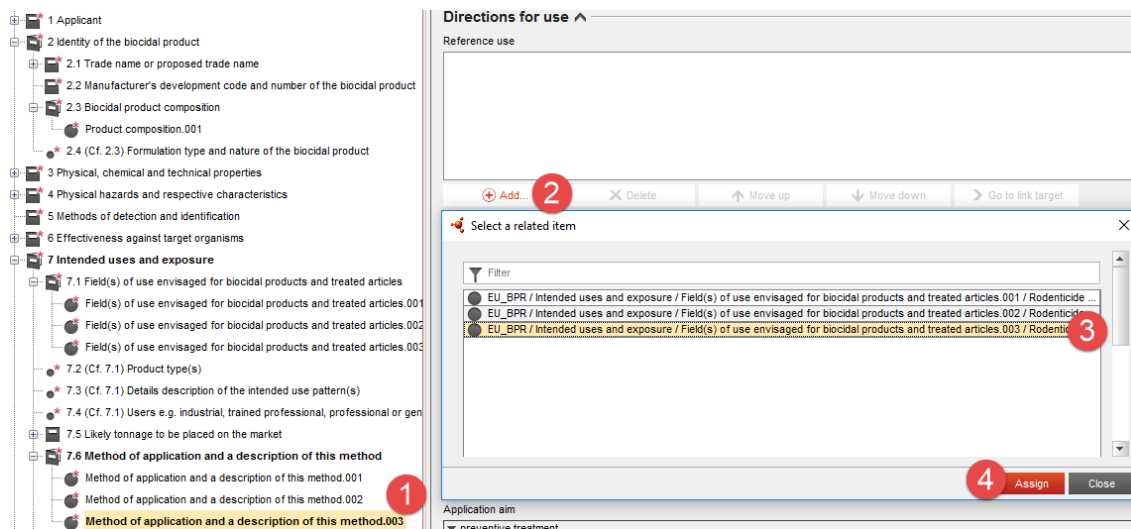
1 Applicant
2 Identity of the biocidal product
2.1 Trade name or proposed trade name
2.2 Manufacturer's development code and number of the biocidal product
2.3 Biocidal product composition
Product composition.001
2.4 (Cf. 2.3) Formulation type and nature of the biocidal product
3 Physical, chemical and technical properties
4 Physical hazards and respective characteristics
5 Methods of detection and identification
6 Effectiveness against target organisms
7 Intended uses and exposure
7.1 Field(s) of use envisaged for biocidal products and treated articles
Field(s) of use envisaged for biocidal products and treated articles.001
Field(s) of use envisaged for biocidal products and treated articles.002
Field(s) of use envisaged for biocidal products and treated articles.003
7.2 (Cf. 7.1) Product type(s)
7.3 (Cf. 7.1) Details description of the intended use pattern(s)
7.4 (Cf. 7.1) Users e.g. industrial, trained professional, professional or gen
7.5 Likely tonnage to be placed on the market
7.6 Method of application and a description of this method
Method of application and a description of this method.001
Method of application and a description of this method.002
Method of application and a description of this method.003
1

Directions for use
Reference use
Add... 2 Delete Move up Move down Go to link target
Select a related item
Filter
EU_BPR / Intended uses and exposure / Field(s) of use envisaged for biocidal products and treated articles.001 / Rodenticide ...
EU_BPR / Intended uses and exposure / Field(s) of use envisaged for biocidal products and treated articles.002 / Rodenticide
EU_BPR / Intended uses and exposure / Field(s) of use envisaged for biocidal products and treated articles.003 / Rodentic
3
4 Assign Close
Application aim
preventive treatment